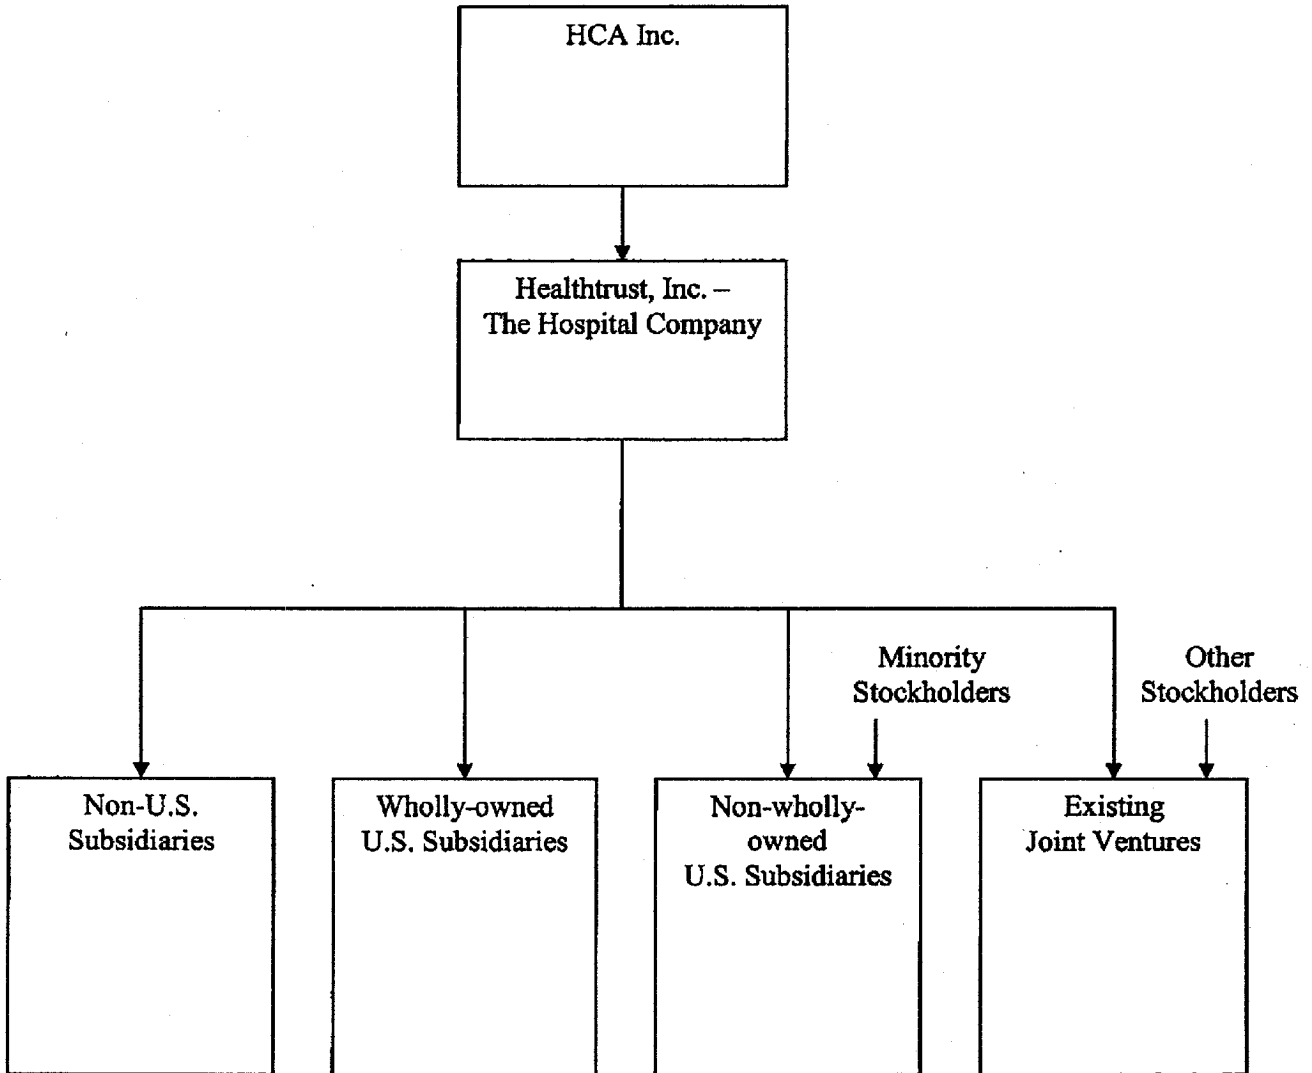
HCA Inc.

Healthtrust, Inc. – The Hospital Company

Minority Stockholders

Other Stockholders

Non-U.S. Subsidiaries

Wholly-owned U.S. Subsidiaries

Non-wholly-owned U.S. Subsidiaries

Existing Joint Ventures